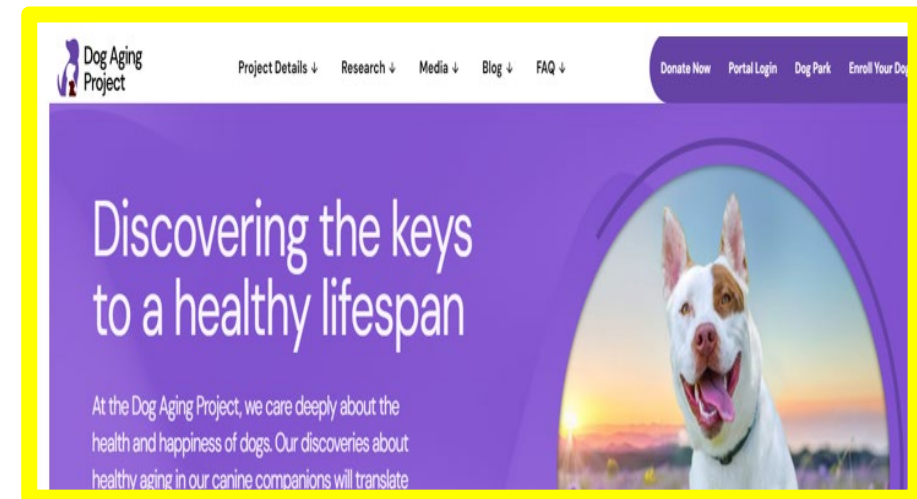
Dog Aging Project

Project Details ↓ Research ↓ Media ↓ Blog ↓ FAQ ↓

Donate Now Portal Login Dog Park Enroll Your Dog

Discovering the keys to a healthy lifespan

At the Dog Aging Project, we care deeply about the health and happiness of dogs. Our discoveries about healthy aging in our canine companions will translate